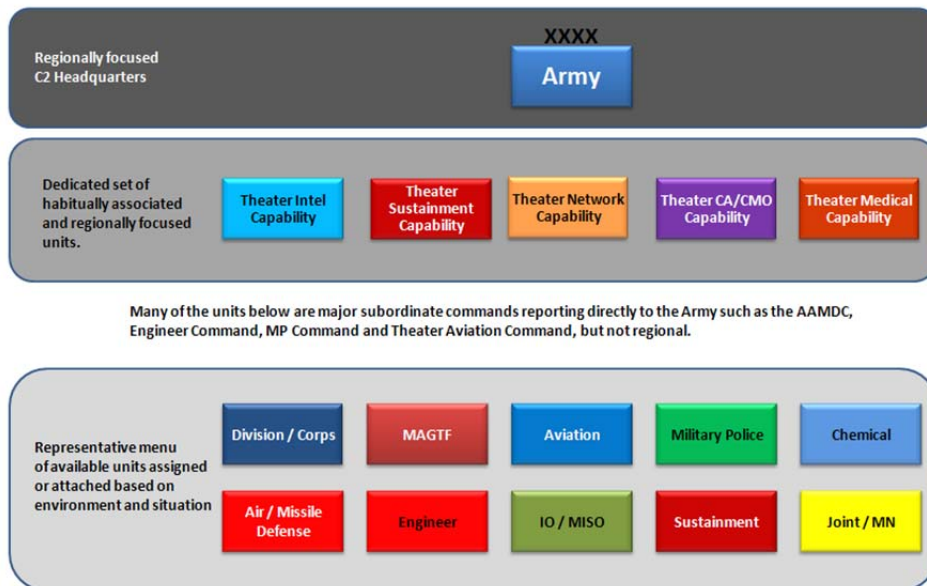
Regionally focused C2 Headquarters

XXXX

Army

Dedicated set of habitually associated and regionally focused units.

Theater Intel Capability

Theater Sustainment Capability

Theater Network Capability

Theater CA/CMO Capability

Theater Medical Capability

Many of the units below are major subordinate commands reporting directly to the Army such as the AAMDC, Engineer Command, MP Command and Theater Aviation Command, but not regional.

Representative menu of available units assigned or attached based on environment and situation

Division / Corps

MAGTF

Aviation

Military Police

Chemical

Air / Missile Defense

Engineer

IO / MISO

Sustainment

Joint / MN